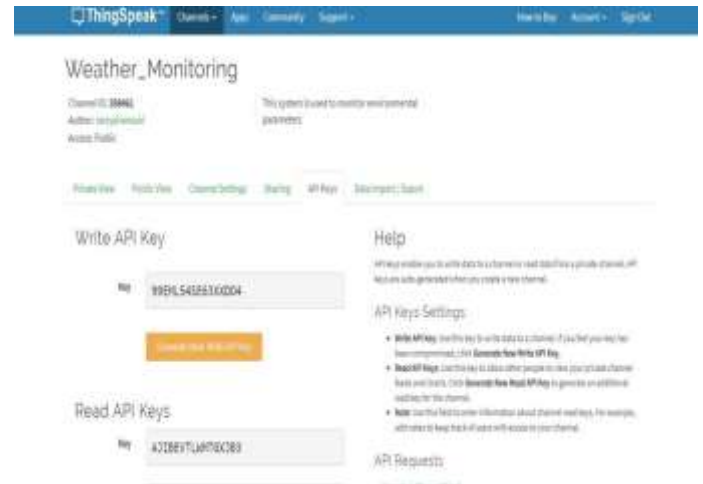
ThingSpeak™ Channels ▾ Apps Community Support ▾ How to Buy Account ▾ Sign Out

Weather_Monitoring

Channel ID: 388461
Author: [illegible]
Access: Public

This system is used to monitor environmental parameters

Private View Public View Channel Settings Sharing API Keys Data Import / Export

Write API Key

Key 99ENL545E63XXD04

Generate New Write API Key

Read API Keys

Key AJIBEVTLAPT6XCB3

Help

API keys enable you to write data to a channel or read data from a private channel. API keys are auto-generated when you create a new channel.

API Keys Settings

• Write API Key: Use this key to write data to a channel. If you feel your key has been compromised, click Generate New Write API Key.
• Read API Keys: Use this key to allow other people to view your private channel feeds and charts. Click Generate New Read API Key to generate an additional read key for the channel.
• Note: Use this field to enter information about channel read keys. For example, add notes to keep track of users with access to your channel.

API Requests